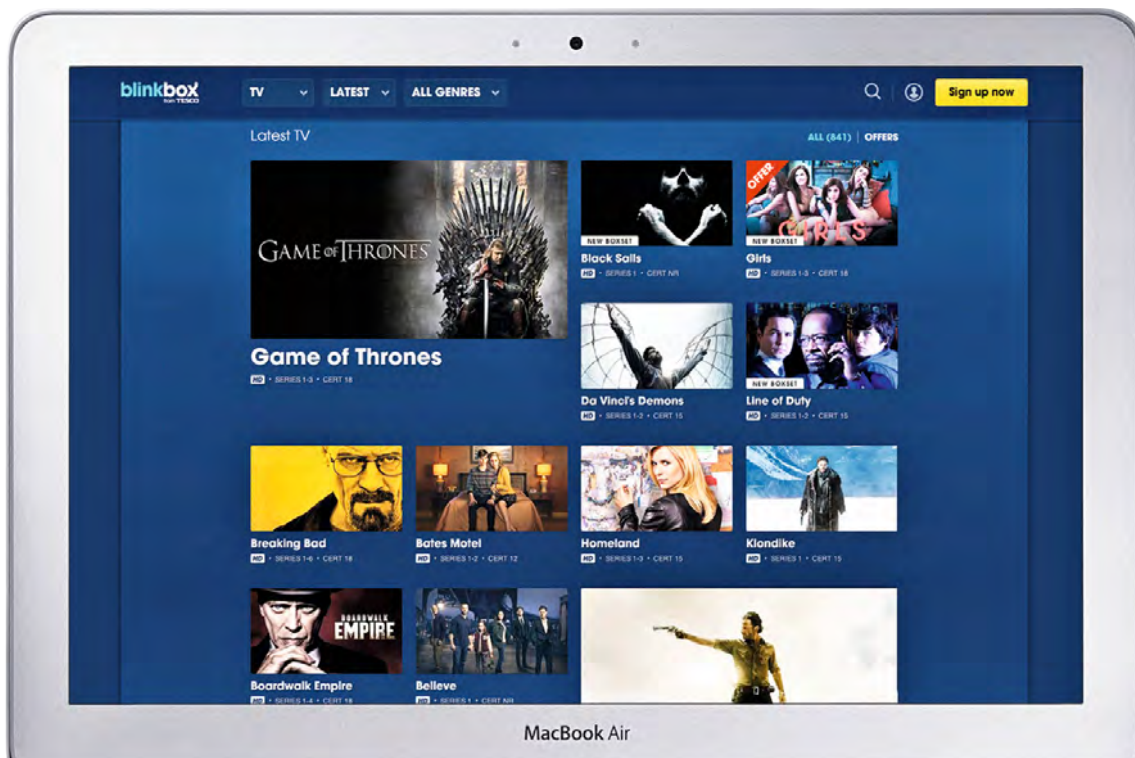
blinkbox from TESCO

TV
LATEST
ALL GENRES

Sign up now

Latest TV

ALL (841) | OFFERS

GAME OF THRONES

Game of Thrones
HD • SERIES 1-3 • CERT 18

NEW BOXSET
Black Sails
HD • SERIES 1 • CERT NR

OFFER
GIRLS
NEW BOXSET
Girls
HD • SERIES 1-3 • CERT 18

Da Vinci's Demons
HD • SERIES 1-2 • CERT 15

NEW BOXSET
Line of Duty
HD • SERIES 1-2 • CERT 15

Breaking Bad
HD • SERIES 1-6 • CERT 18

Bates Motel
HD • SERIES 1-2 • CERT 12

Homeland
HD • SERIES 1-3 • CERT 15

Klondike
HD • SERIES 1 • CERT 15

BOARDWALK EMPIRE
Boardwalk Empire
HD • SERIES 1-4 • CERT 18

Believe
HD • SERIES 1 • CERT NR

MacBook Air